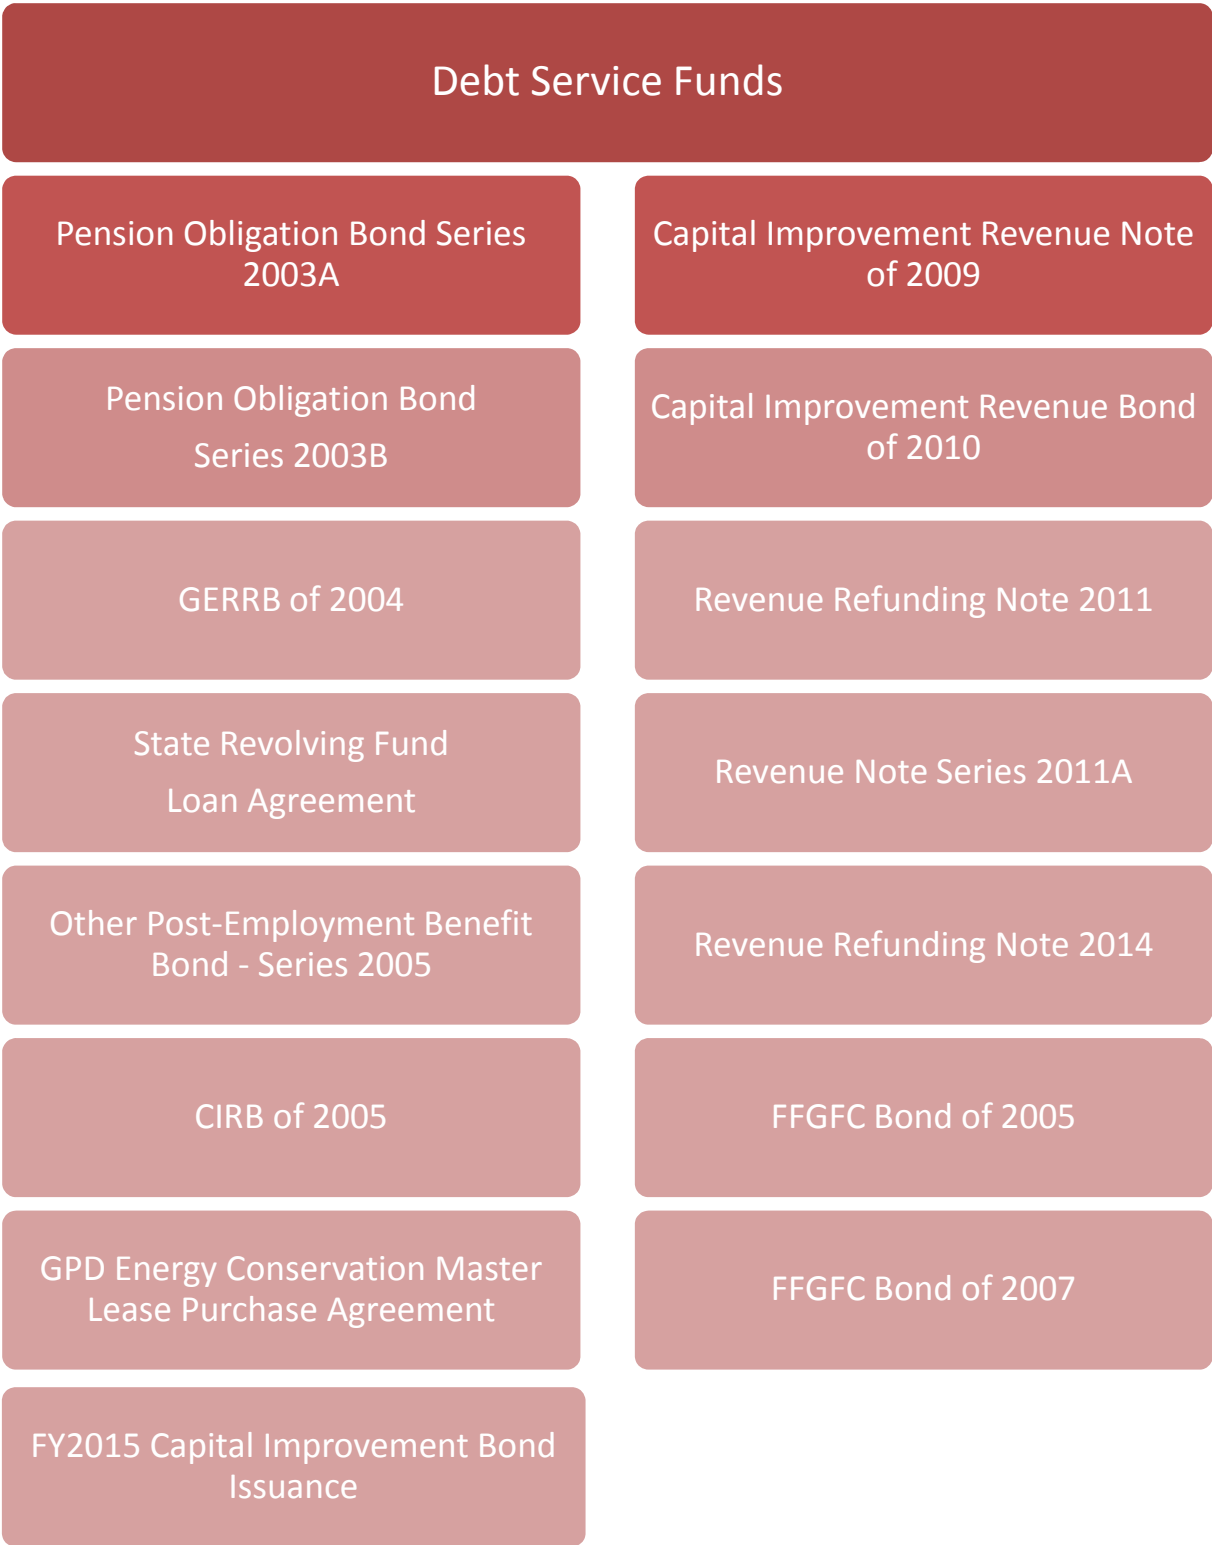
Debt Service Funds

Pension Obligation Bond Series 2003A

Pension Obligation Bond Series 2003B

GERRB of 2004

State Revolving Fund Loan Agreement

Other Post-Employment Benefit Bond - Series 2005

CIRB of 2005

GPD Energy Conservation Master Lease Purchase Agreement

FY2015 Capital Improvement Bond Issuance

Capital Improvement Revenue Note of 2009

Capital Improvement Revenue Bond of 2010

Revenue Refunding Note 2011

Revenue Note Series 2011A

Revenue Refunding Note 2014

FFGFC Bond of 2005

FFGFC Bond of 2007